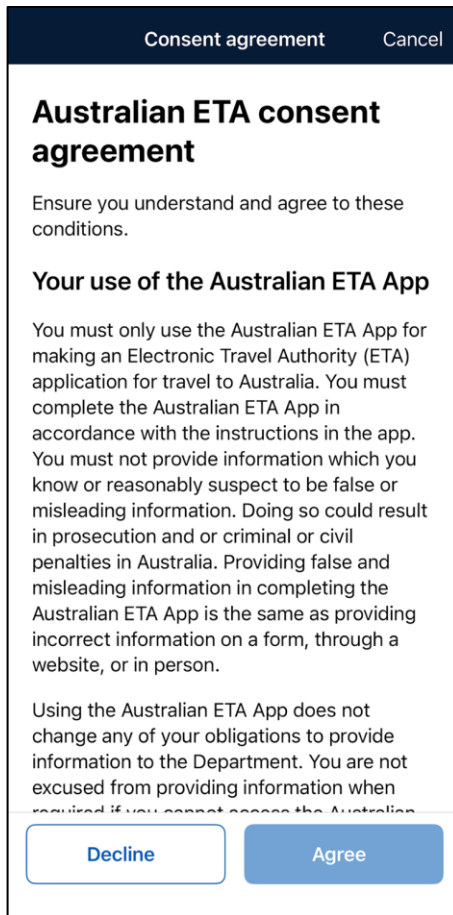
Consent agreement Cancel

Australian ETA consent agreement

Ensure you understand and agree to these conditions.

Your use of the Australian ETA App

You must only use the Australian ETA App for making an Electronic Travel Authority (ETA) application for travel to Australia. You must complete the Australian ETA App in accordance with the instructions in the app. You must not provide information which you know or reasonably suspect to be false or misleading information. Doing so could result in prosecution and or criminal or civil penalties in Australia. Providing false and misleading information in completing the Australian ETA App is the same as providing incorrect information on a form, through a website, or in person.

Using the Australian ETA App does not change any of your obligations to provide information to the Department. You are not excused from providing information when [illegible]

Decline

Agree